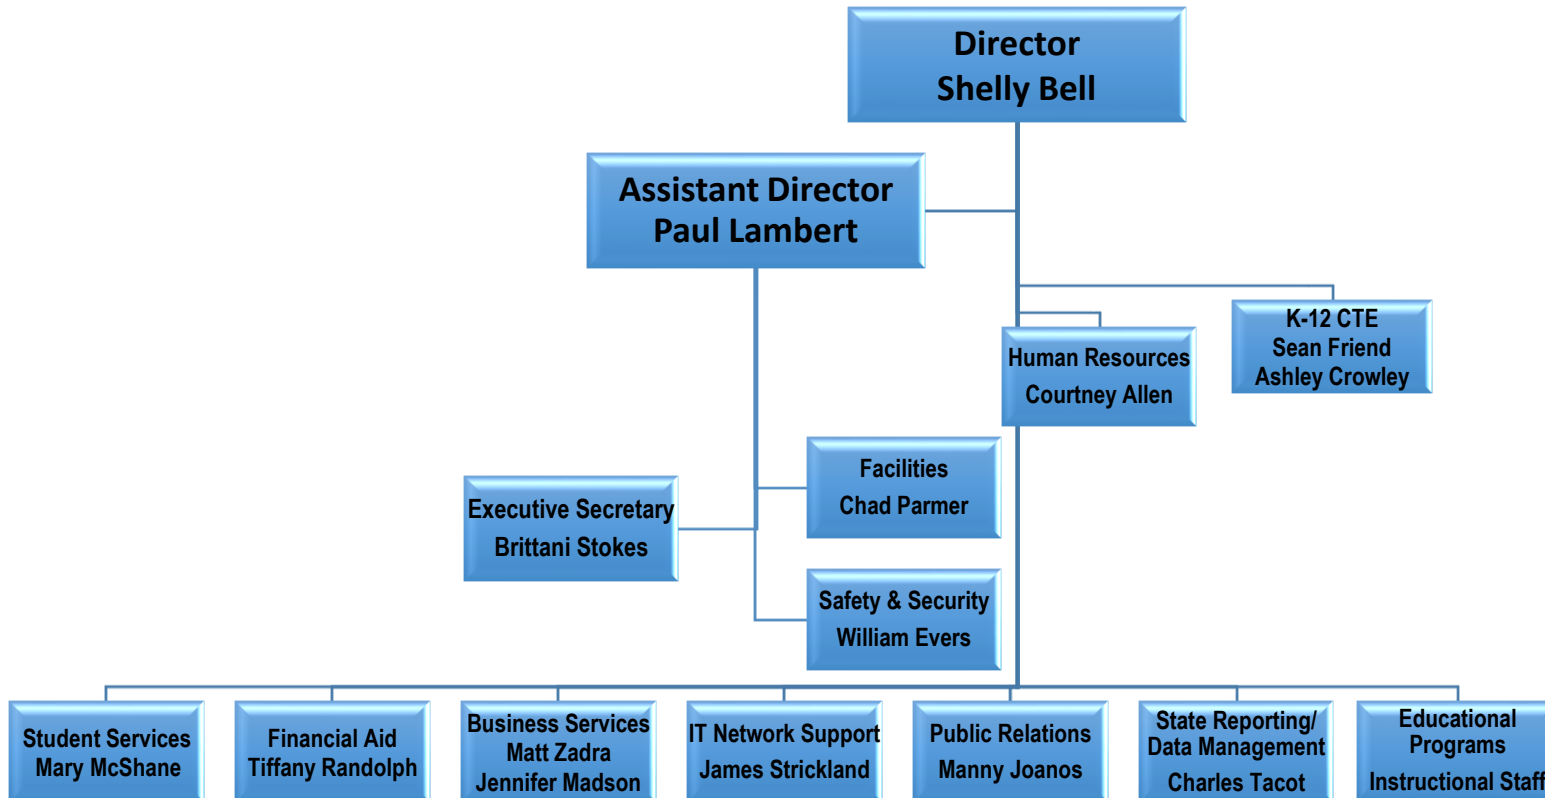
Director
Shelly Bell

Assistant Director
Paul Lambert

K-12 CTE
Sean Friend
Ashley Crowley

Human Resources
Courtney Allen

Facilities
Chad Parmer

Executive Secretary
Brittani Stokes

Safety & Security
William Evers

Student Services
Mary McShane

Financial Aid
Tiffany Randolph

Business Services
Matt Zadra
Jennifer Madson

IT Network Support
James Strickland

Public Relations
Manny Joanos

State Reporting/
Data Management
Charles Tacot

Educational
Programs
Instructional Staff